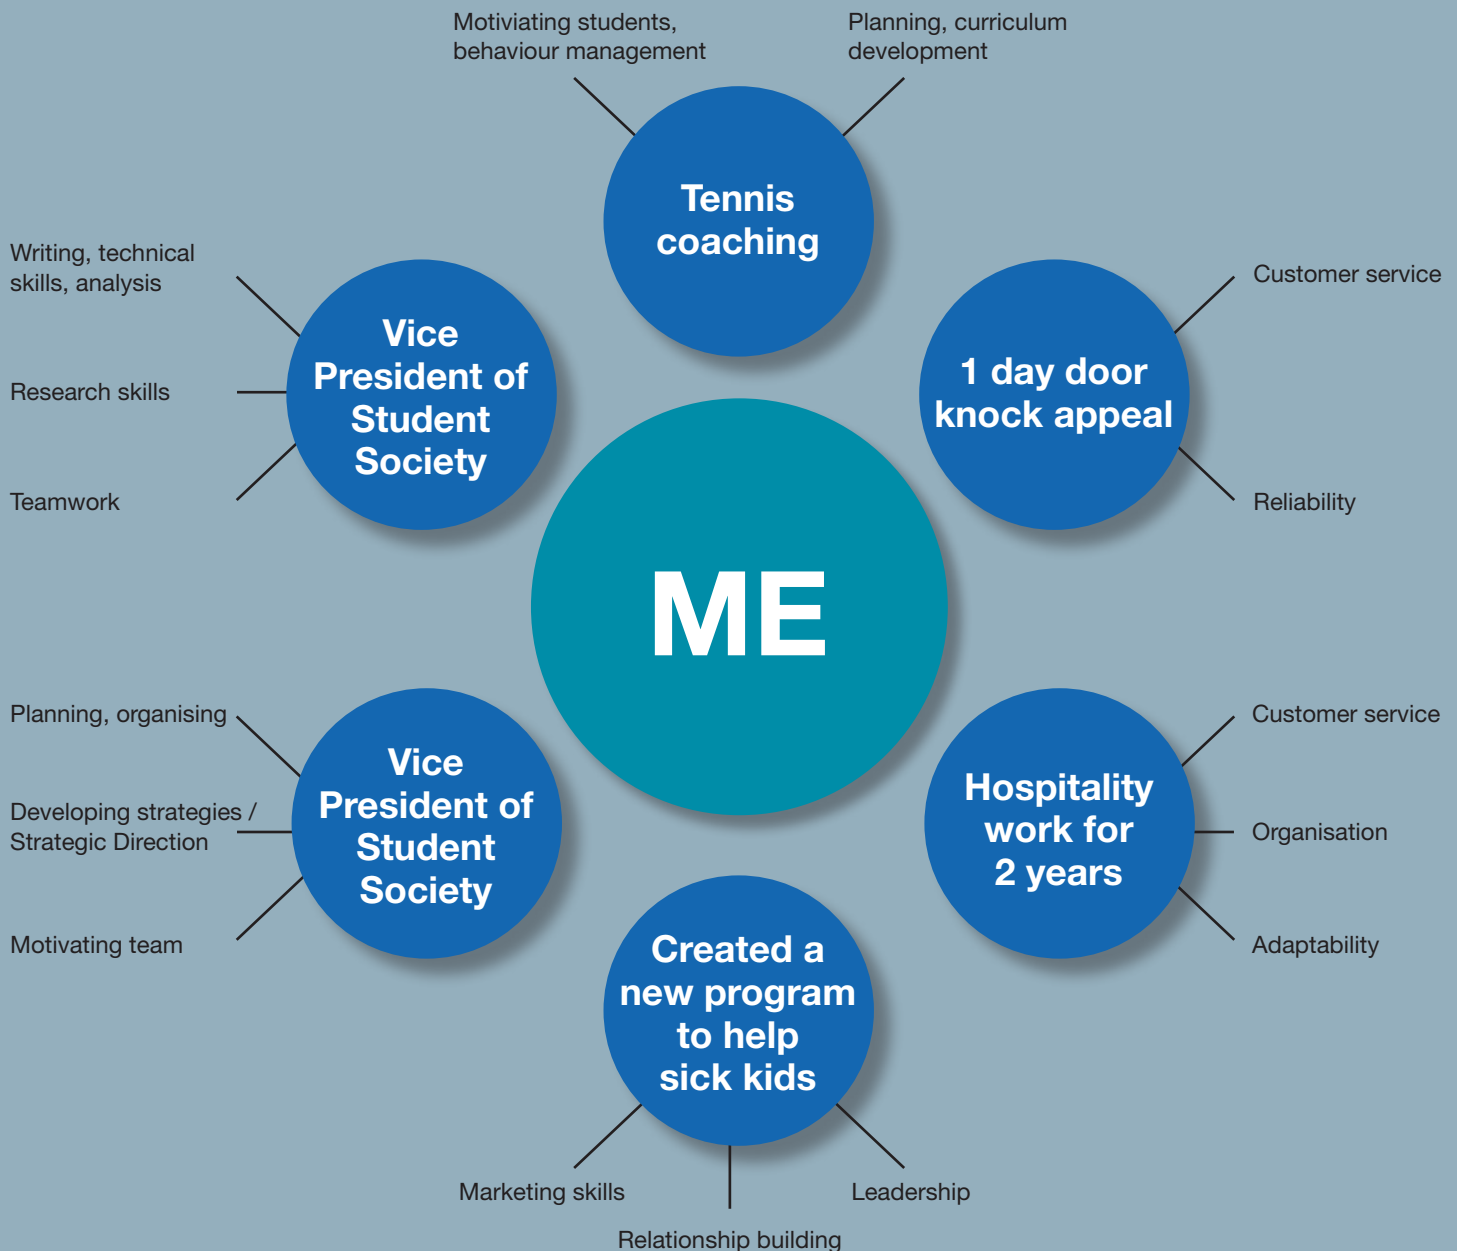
Motiviating students, behaviour management

Planning, curriculum development

Tennis coaching

Writing, technical skills, analysis

Research skills

Teamwork

Vice President of Student Society

Customer service

1 day door knock appeal

Reliability

ME

Planning, organising

Developing strategies / Strategic Direction

Motivating team

Vice President of Student Society

Customer service

Hospitality work for 2 years

Organisation

Adaptability

Created a new program to help sick kids

Marketing skills

Relationship building

Leadership